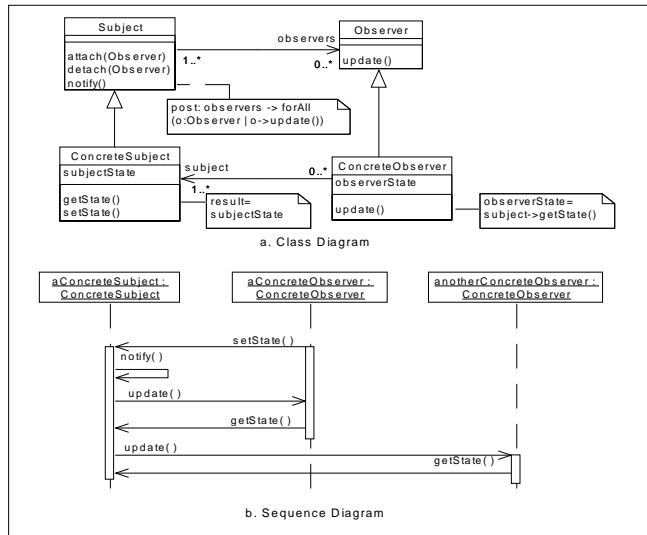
Subject

attach(Observer)
detach(Observer)
notify()

observers

1..*

0..*

Observer

update()

post: observers -> forAll (o:Observer | o->update())

ConcreteSubject

subjectState

getState()
setState()

subject

1..*

0..*

result= subjectState

ConcreteObserver

observerState

update()

observerState= subject->getState()

a. Class Diagram

aConcreteSubject : ConcreteSubject

aConcreteObserver : ConcreteObserver

anotherConcreteObserver : ConcreteObserver

setState( )

notify( )

update( )

getState( )

update( )

getState( )

b. Sequence Diagram